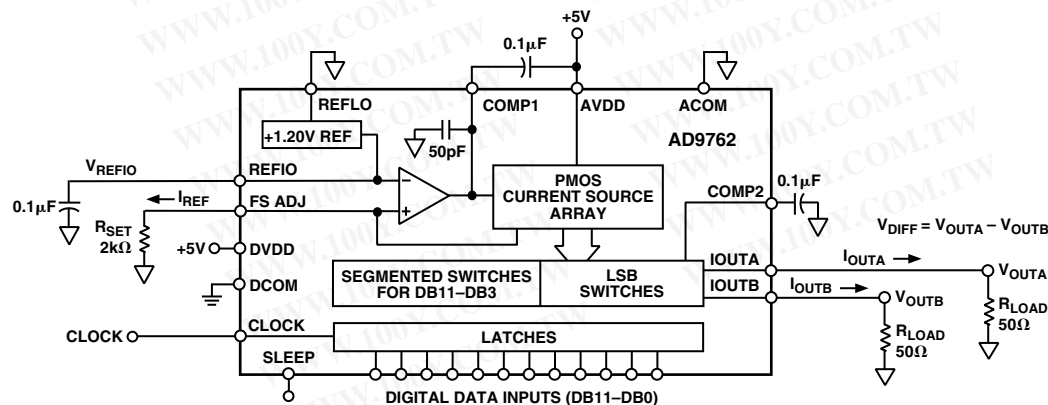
WWW.100Y.COM.TW

+5V

0.1$\mu$F

REFLO

COMP1

AVDD

ACOM

+1.20V REF

50pF

AD9762

$V_{REFIO}$

REFIO

PMOS CURRENT SOURCE ARRAY

0.1$\mu$F

$I_{REF}$

FS ADJ

COMP2

0.1$\mu$F

$R_{SET}$ 2k$\Omega$

+5V

DVDD

$V_{DIFF} = V_{OUTA} - V_{OUTB}$

DCOM

SEGMENTED SWITCHES FOR DB11–DB3

LSB SWITCHES

IOUTA

IOUTB

$I_{OUTA}$

$I_{OUTB}$

$V_{OUTA}$

$V_{OUTB}$

$R_{LOAD}$ 50$\Omega$

$R_{LOAD}$ 50$\Omega$

CLOCK

CLOCK

LATCHES

SLEEP

DIGITAL DATA INPUTS (DB11–DB0)